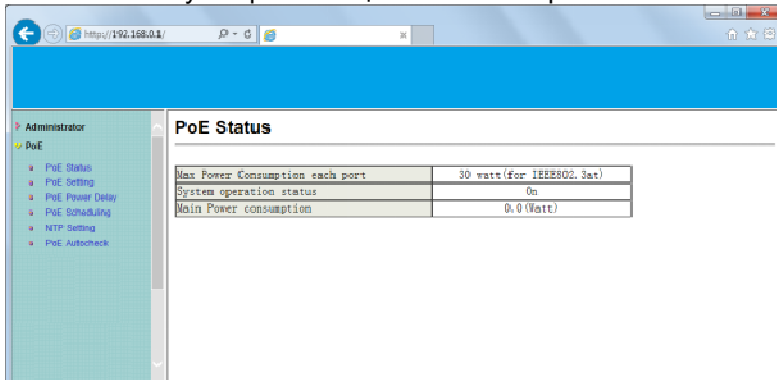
https://192.168.0.1/

Administrator
PoE
PoE Status
PoE Setting
PoE Power Delay
PoE Scheduling
NTP Setting
PoE Autocheck

PoE Status

| Max Power Consumption each port | 30 watt(for IEEE802.3at) |
|---|---|
| System operation status | On |
| Main Power consumption | 0.0(Watt) |